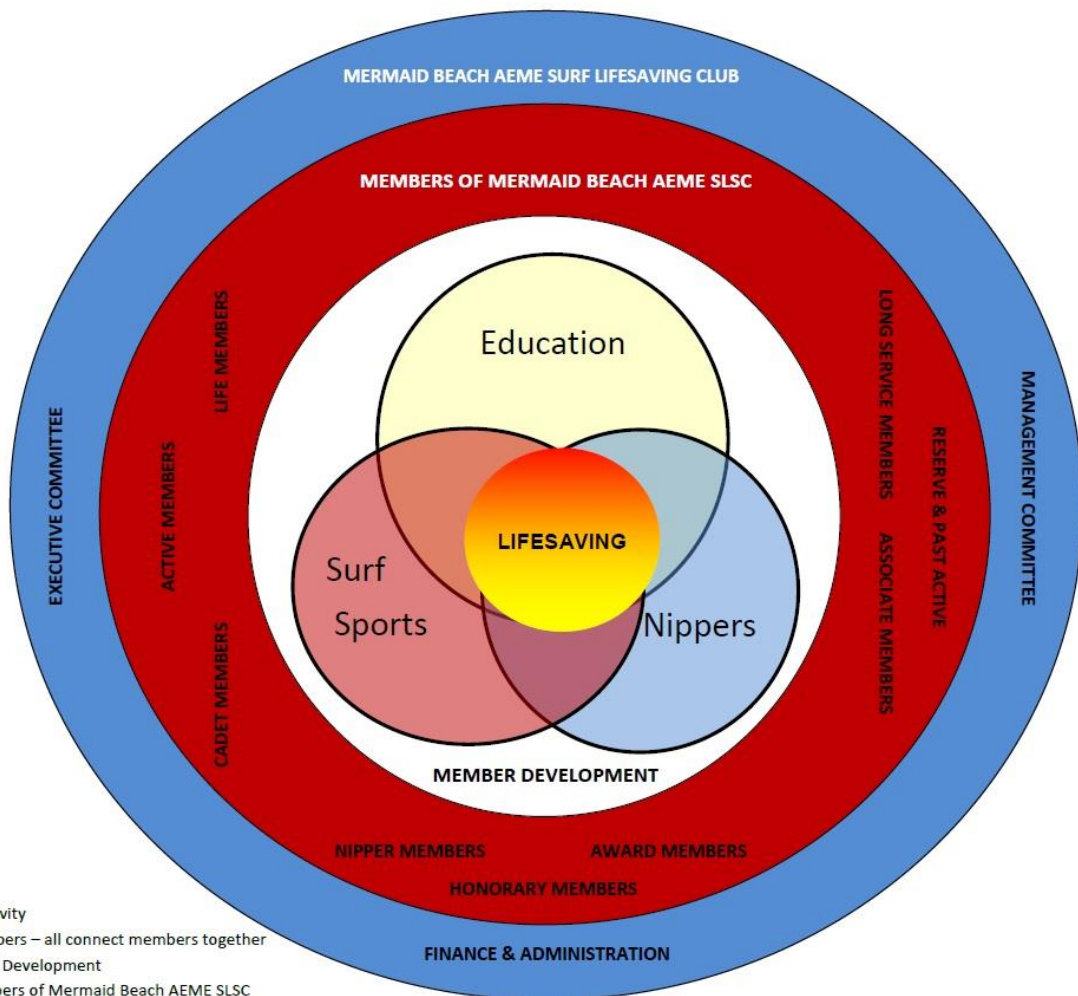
MERMAID BEACH AEME SURF LIFESAVING CLUB

MEMBERS OF MERMAID BEACH AEME SLSC

EXECUTIVE COMMITTEE

ACTIVE MEMBERS

LIFE MEMBERS

CADET MEMBERS

Education

Surf Sports

LIFESAVING

Nippers

MEMBER DEVELOPMENT

LONG SERVICE MEMBERS

ASSOCIATE MEMBERS

RESERVE & PAST ACTIVE

MANAGEMENT COMMITTEE

NIPPER MEMBERS

AWARD MEMBERS

HONORARY MEMBERS

FINANCE & ADMINISTRATION

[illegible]vity
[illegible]bers – all connect members together
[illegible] Development
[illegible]bers of Mermaid Beach AEME SLSC